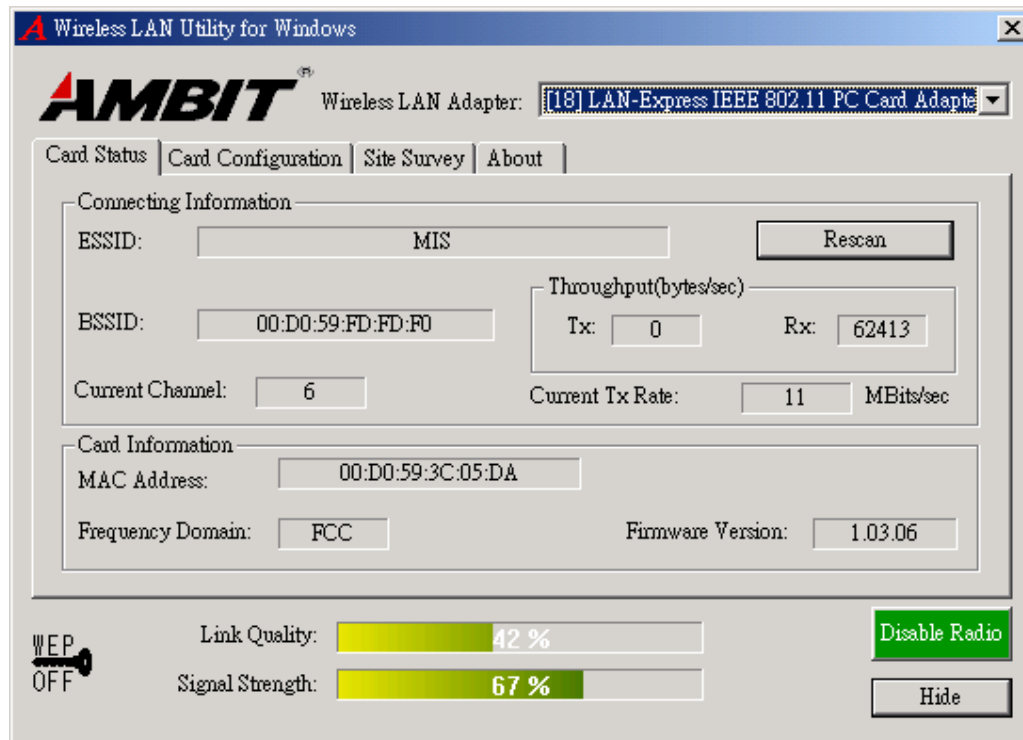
Wireless LAN Utility for Windows

AMBIT

Wireless LAN Adapter: [18] LAN-Express IEEE 802.11 PC Card Adapte

Card Status | Card Configuration | Site Survey | About

Connecting Information

ESSID: MIS

Rescan

Throughput(bytes/sec)

Tx: 0

Rx: 62413

BSSID: 00:D0:59:FD:FD:F0

Current Channel: 6

Current Tx Rate: 11 MBits/sec

Card Information

MAC Address: 00:D0:59:3C:05:DA

Frequency Domain: FCC

Firmware Version: 1.03.06

WEP OFF

Link Quality: 42 %

Signal Strength: 67 %

Disable Radio

Hide